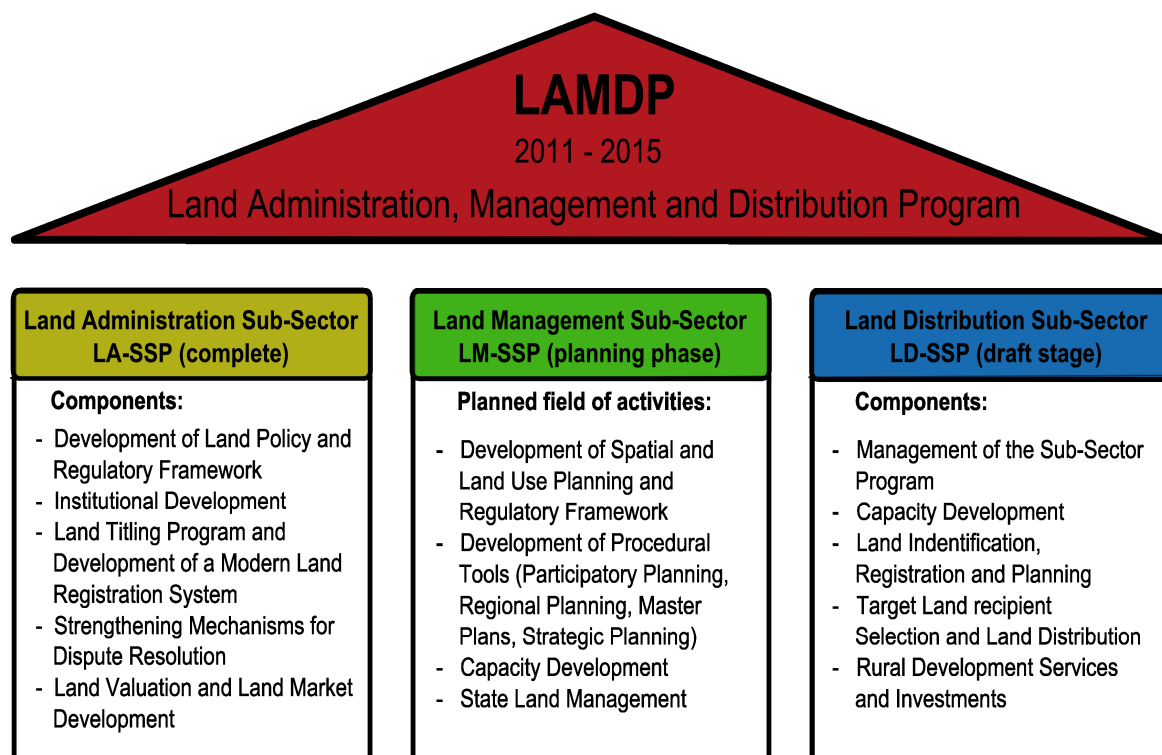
LAMDP
2011 - 2015
Land Administration, Management and Distribution Program

Land Administration Sub-Sector
LA-SSP (complete)

Components:
- Development of Land Policy and Regulatory Framework
- Institutional Development
- Land Titling Program and Development of a Modern Land Registration System
- Strengthening Mechanisms for Dispute Resolution
- Land Valuation and Land Market Development

Land Management Sub-Sector
LM-SSP (planning phase)

Planned field of activities:
- Development of Spatial and Land Use Planning and Regulatory Framework
- Development of Procedural Tools (Participatory Planning, Regional Planning, Master Plans, Strategic Planning)
- Capacity Development
- State Land Management

Land Distribution Sub-Sector
LD-SSP (draft stage)

Components:
- Management of the Sub-Sector Program
- Capacity Development
- Land Indentification, Registration and Planning
- Target Land recipient Selection and Land Distribution
- Rural Development Services and Investments